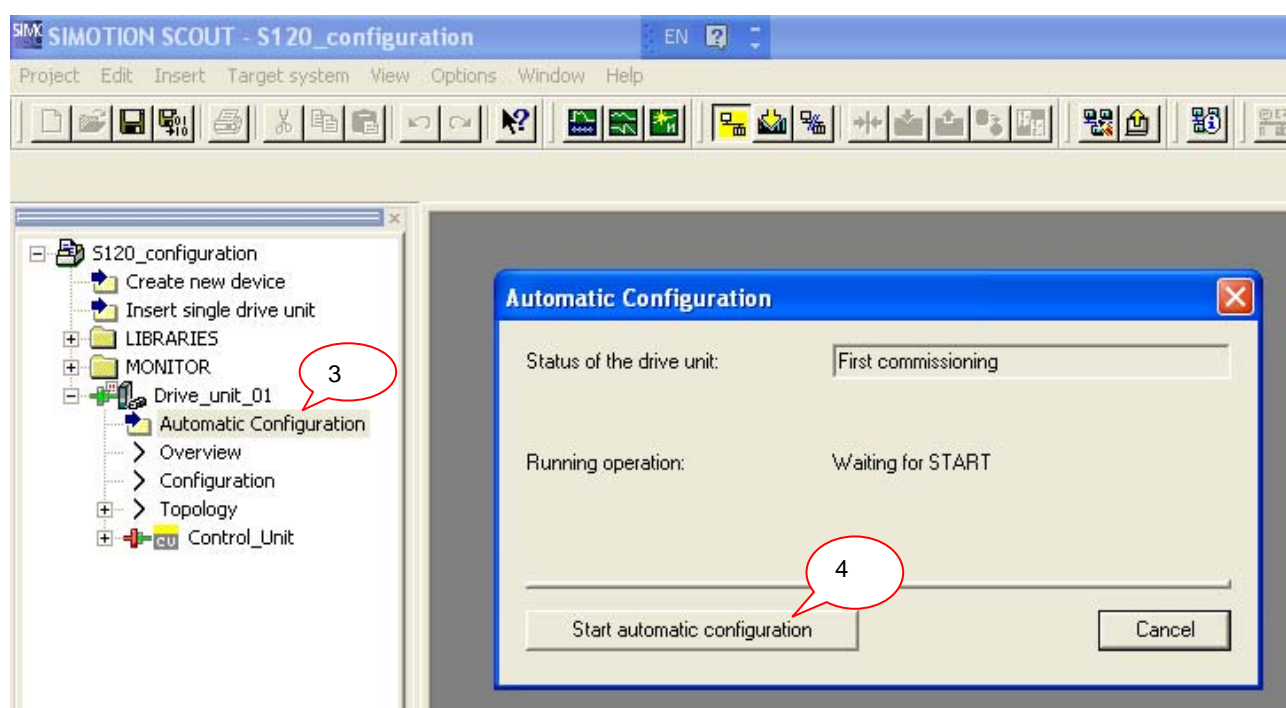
SIMOTION SCOUT - S120_configuration

EN

Project Edit Insert Target system View Options Window Help

S120_configuration
Create new device
Insert single drive unit
LIBRARIES
MONITOR
Drive_unit_01
Automatic Configuration
Overview
Configuration
Topology
CU Control_Unit

3

Automatic Configuration

Status of the drive unit: First commissioning

Running operation: Waiting for START

4

Start automatic configuration

Cancel